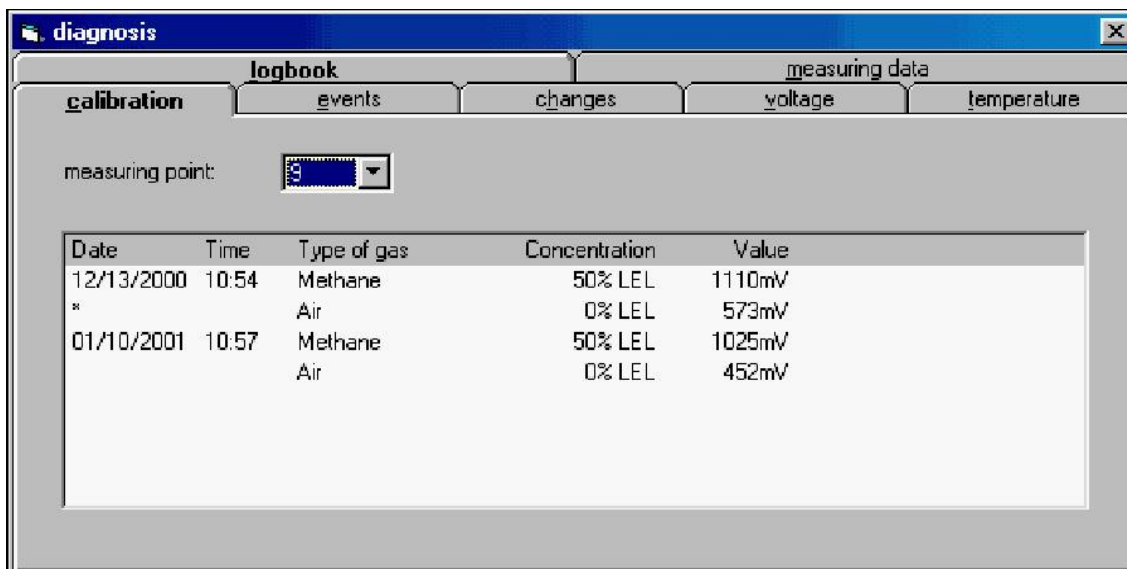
diagnosis

logbook
measuring data
calibration
events
changes
voltage
temperature

measuring point: 9

| Date | Time | Type of gas | Concentration | Value |
|---|---|---|---|---|
| 12/13/2000 | 10:54 | Methane | 50% LEL | 1110mV |
| * | | Air | 0% LEL | 573mV |
| 01/10/2001 | 10:57 | Methane | 50% LEL | 1025mV |
| | | Air | 0% LEL | 452mV |